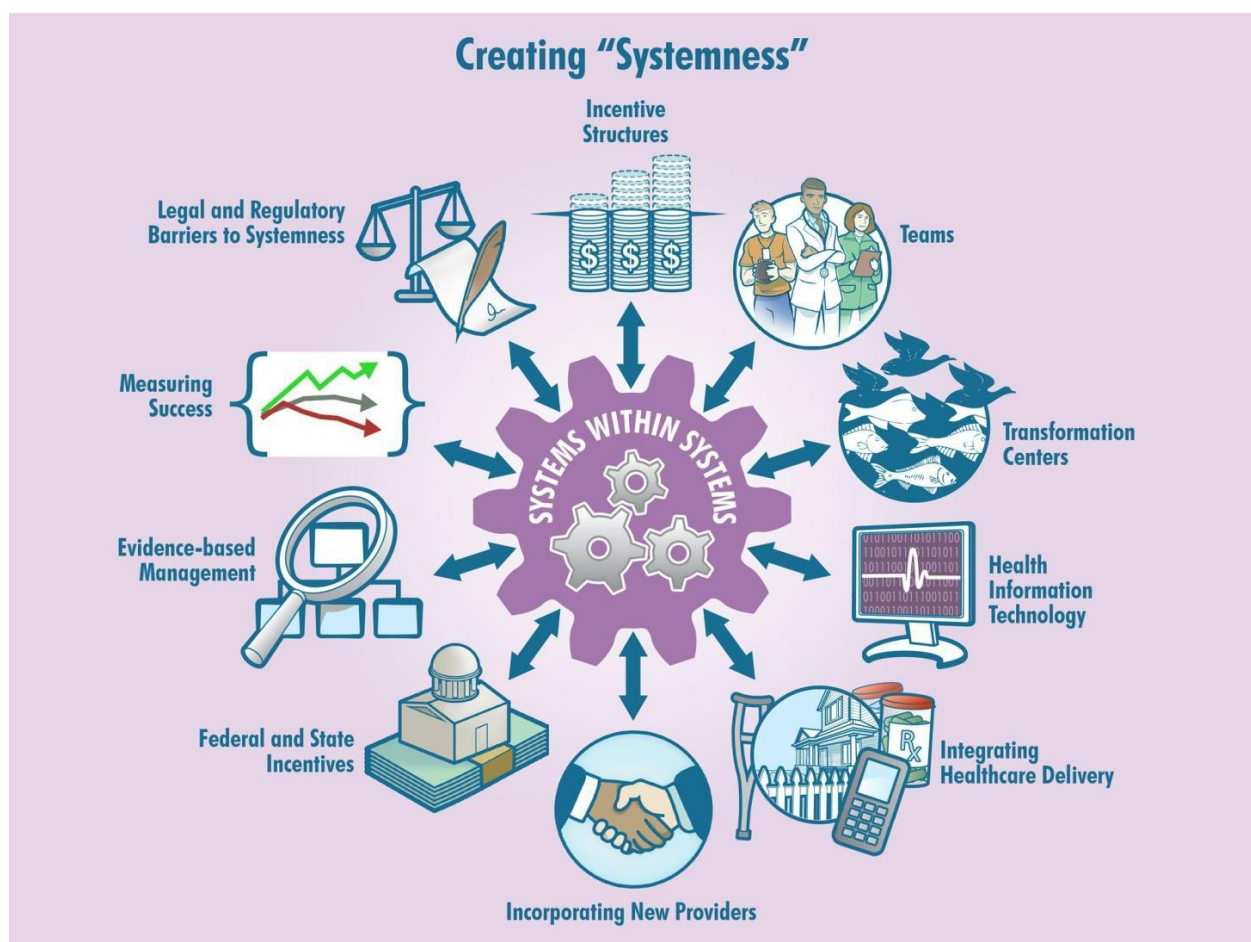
Creating "Systemness"

Incentive Structures

Legal and Regulatory Barriers to Systemness

Teams

Measuring Success

SYSTEMS WITHIN SYSTEMS

Transformation Centers

Evidence-based Management

Health Information Technology

Federal and State Incentives

Integrating Healthcare Delivery

Incorporating New Providers